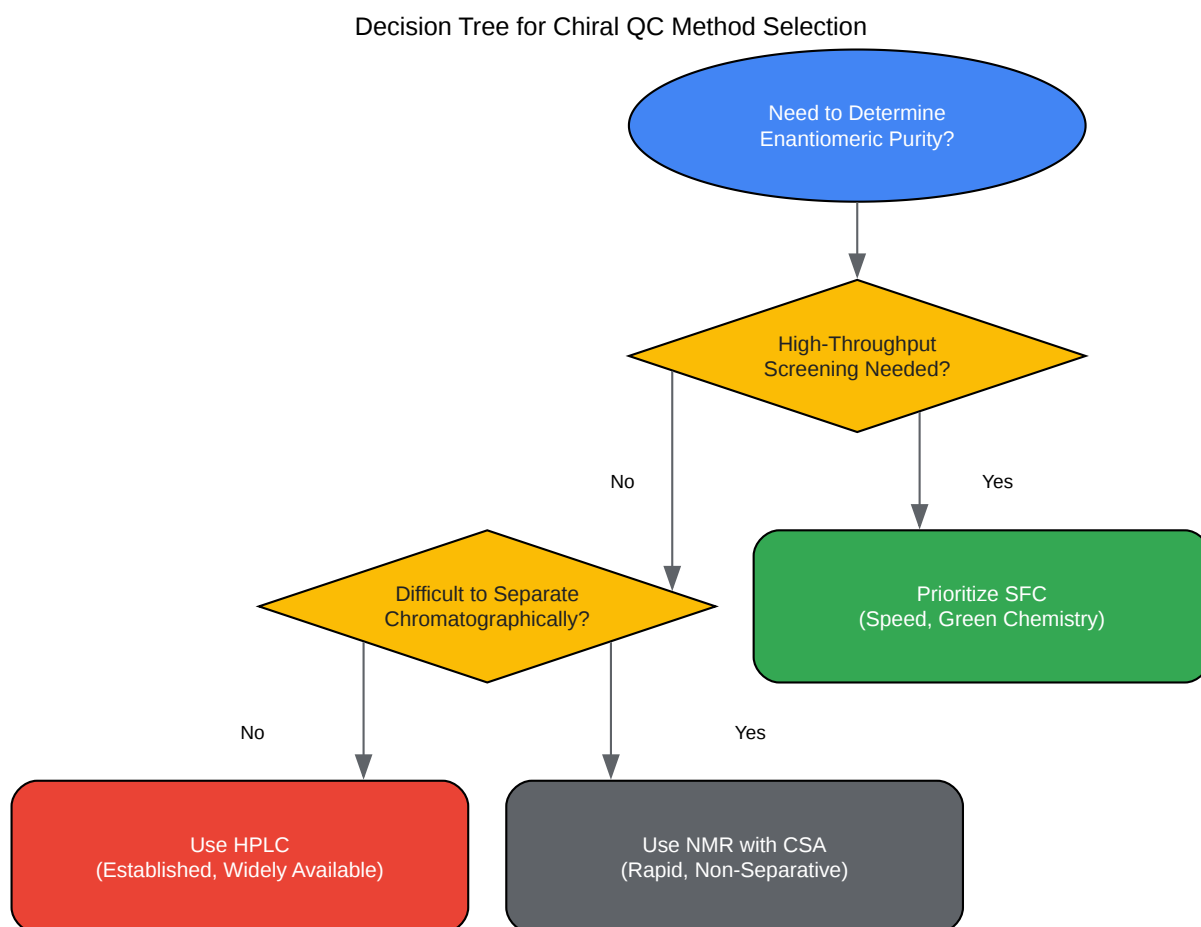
Decision Tree for Chiral QC Method Selection

Need to Determine Enantiomeric Purity?

High-Throughput Screening Needed?

No

Yes

Difficult to Separate Chromatographically?

Prioritize SFC (Speed, Green Chemistry)

No

Yes

Use HPLC (Established, Widely Available)

Use NMR with CSA (Rapid, Non-Separative)